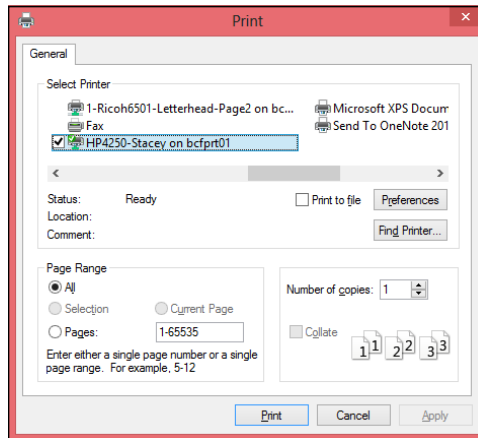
Print

General

Select Printer

1-Ricoh6501-Letterhead-Page2 on bc...
Fax
HP4250-Stacey on bcfprt01
Microsoft XPS Docum
Send To OneNote 201

Status: Ready
Location:
Comment:

Print to file
Preferences
Find Printer...

Page Range
All
Selection
Current Page
Pages: 1-65535
Enter either a single page number or a single page range. For example, 5-12

Number of copies: 1
Collate
1 1 2 2 3 3

Print
Cancel
Apply